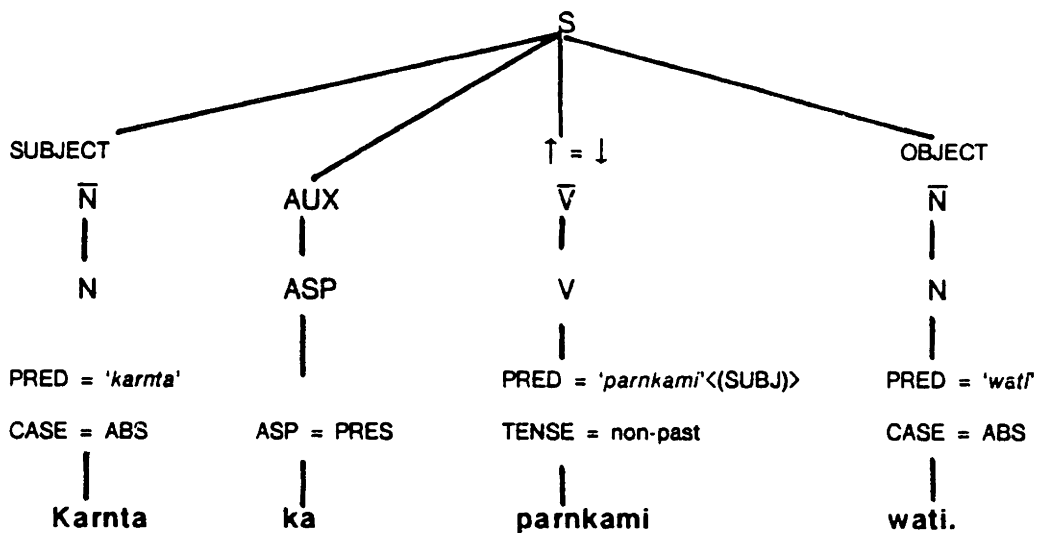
S

SUBJECT
$\bar{N}$
N
PRED = '*karnta*'
CASE = ABS
**Karnta**

AUX
ASP
ASP = PRES
**ka**

$\uparrow = \downarrow$
$\bar{V}$
V
PRED = '*parnkami*'<(SUBJ)>
TENSE = non-past
**parnkami**

OBJECT
$\bar{N}$
N
PRED = '*wati*'
CASE = ABS
**wati.**